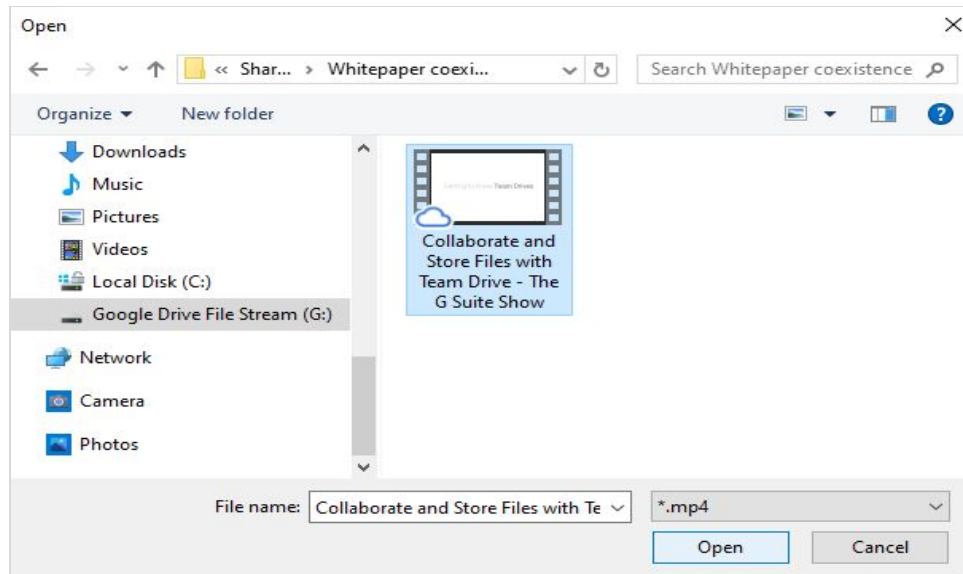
Open

« Shar... › Whitepaper coexi...

Search Whitepaper coexistence

Organize ▾

New folder

Downloads

Music

Pictures

Videos

Local Disk (C:)

Google Drive File Stream (G:)

Network

Camera

Photos

Team Drives

Collaborate and Store Files with Team Drive - The G Suite Show

File name: Collaborate and Store Files with Te

*.mp4

Open

Cancel